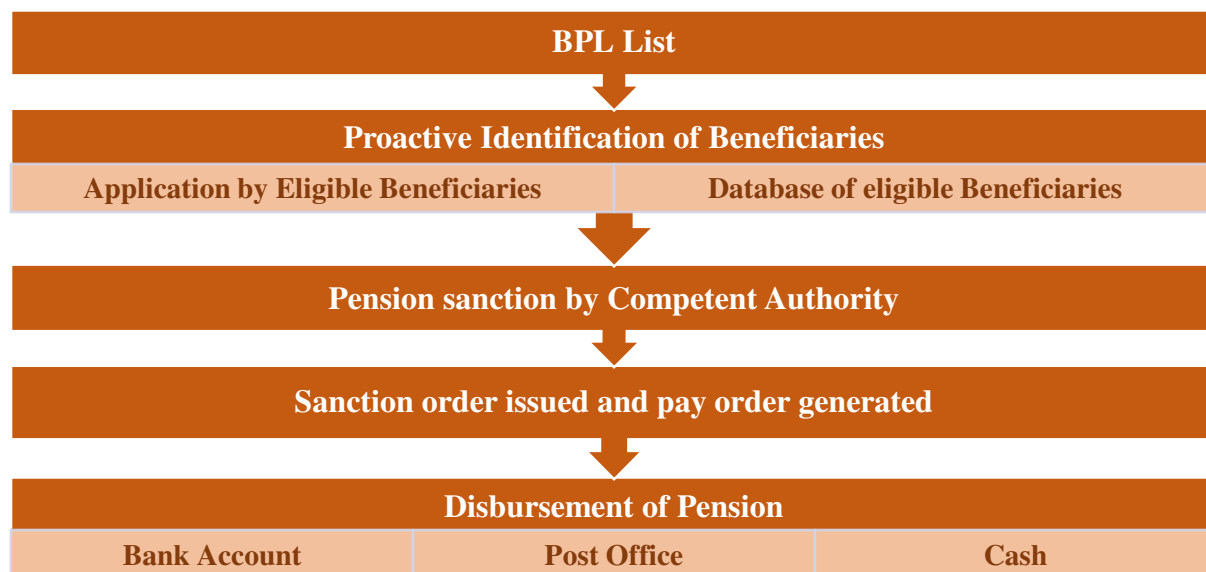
BPL List

Proactive Identification of Beneficiaries

Application by Eligible Beneficiaries

Database of eligible Beneficiaries

Pension sanction by Competent Authority

Sanction order issued and pay order generated

Disbursement of Pension

Bank Account

Post Office

Cash